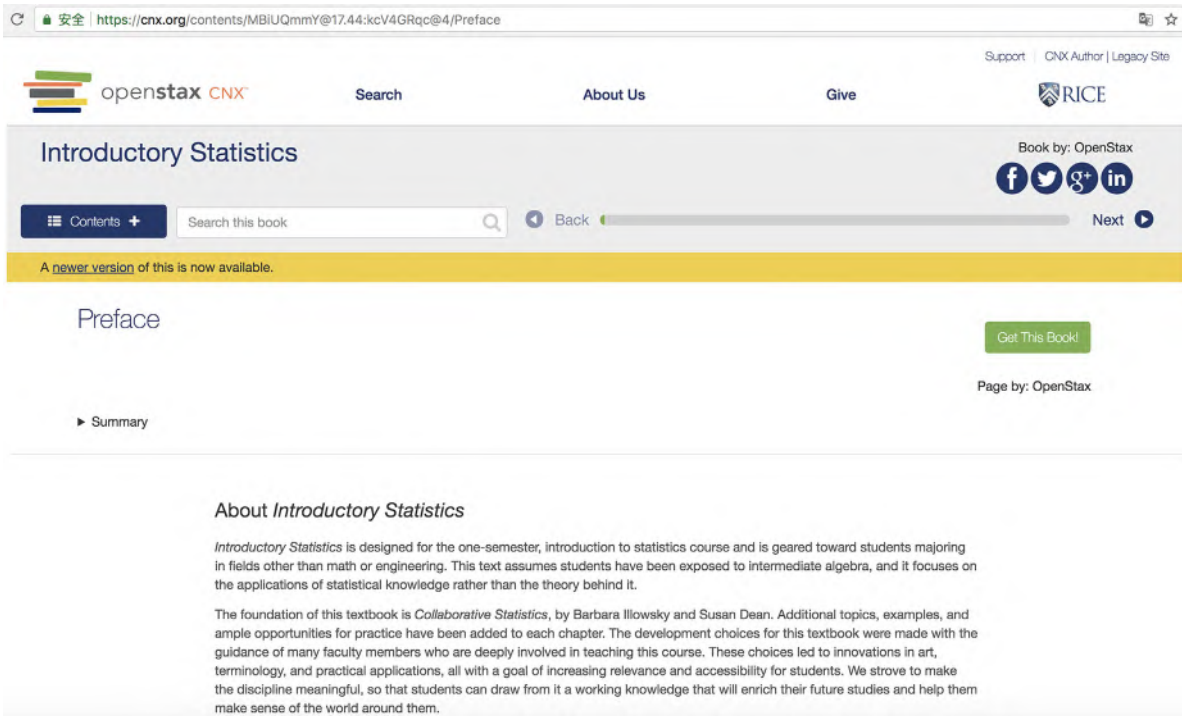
安全 | https://cnx.org/contents/MBiUQmmY@17.44:kcV4GRqc@4/Preface

Support | CNX Author | Legacy Site

openstax CNX

Search

About Us

Give

RICE

Introductory Statistics

Book by: OpenStax

Contents +

Search this book

Back

Next

A newer version of this is now available.

Preface

Get This Book!

Page by: OpenStax

▶ Summary

About *Introductory Statistics*

*Introductory Statistics* is designed for the one-semester, introduction to statistics course and is geared toward students majoring in fields other than math or engineering. This text assumes students have been exposed to intermediate algebra, and it focuses on the applications of statistical knowledge rather than the theory behind it.

The foundation of this textbook is *Collaborative Statistics*, by Barbara Illowsky and Susan Dean. Additional topics, examples, and ample opportunities for practice have been added to each chapter. The development choices for this textbook were made with the guidance of many faculty members who are deeply involved in teaching this course. These choices led to innovations in art, terminology, and practical applications, all with a goal of increasing relevance and accessibility for students. We strove to make the discipline meaningful, so that students can draw from it a working knowledge that will enrich their future studies and help them make sense of the world around them.